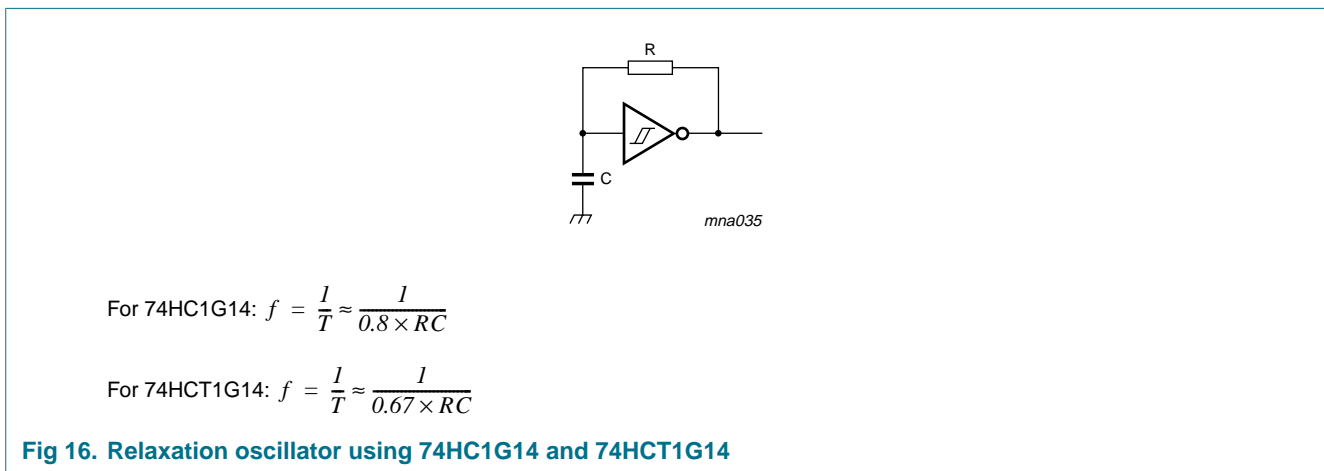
R

C

mna035

For 74HC1G14: $f = \frac{1}{T} \approx \frac{1}{0.8 \times RC}$

For 74HCT1G14: $f = \frac{1}{T} \approx \frac{1}{0.67 \times RC}$

Fig 16. Relaxation oscillator using 74HC1G14 and 74HCT1G14